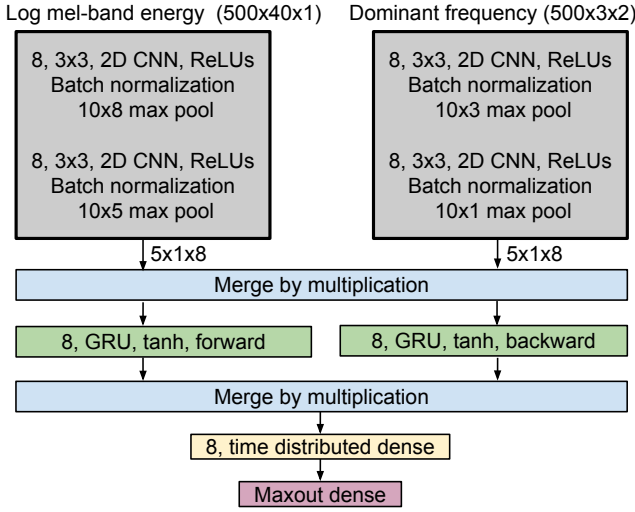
Log mel-band energy (500x40x1)

8, 3x3, 2D CNN, ReLUs
Batch normalization
10x8 max pool

8, 3x3, 2D CNN, ReLUs
Batch normalization
10x5 max pool

5x1x8

Dominant frequency (500x3x2)

8, 3x3, 2D CNN, ReLUs
Batch normalization
10x3 max pool

8, 3x3, 2D CNN, ReLUs
Batch normalization
10x1 max pool

5x1x8

Merge by multiplication

8, GRU, tanh, forward

8, GRU, tanh, backward

Merge by multiplication

8, time distributed dense

Maxout dense